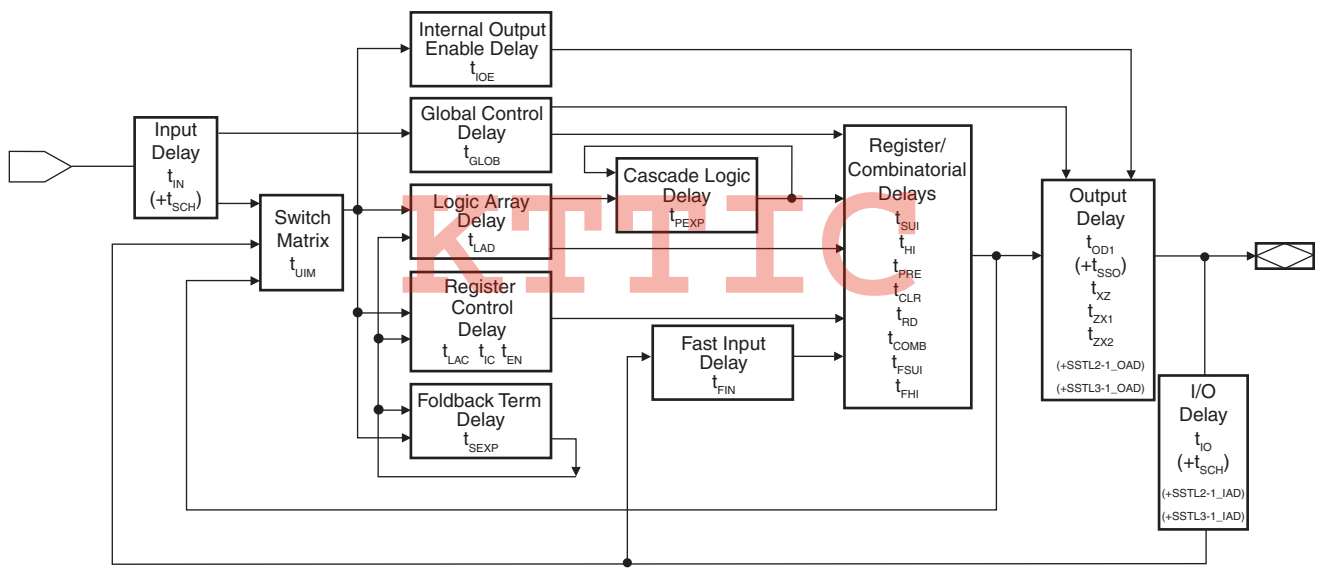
Internal Output Enable Delay
$t_{IOE}$

Input Delay
$t_{IN}$
$(+t_{SCH})$

Global Control Delay
$t_{GLOB}$

Cascade Logic Delay
$t_{PEXP}$

Register/ Combinatorial Delays
$t_{SUI}$
$t_{HI}$
$t_{PRE}$
$t_{CLR}$
$t_{RD}$
$t_{COMB}$
$t_{FSUI}$
$t_{FHI}$

Switch Matrix
$t_{UIM}$

Logic Array Delay
$t_{LAD}$

KTTIC

Output Delay
$t_{OD1}$
$(+t_{SSO})$
$t_{XZ}$
$t_{ZX1}$
$t_{ZX2}$
(+SSTL2-1_OAD)
(+SSTL3-1_OAD)

Register Control Delay
$t_{LAC}$ $t_{IC}$ $t_{EN}$

Fast Input Delay
$t_{FIN}$

Foldback Term Delay
$t_{SEXP}$

I/O Delay
$t_{IO}$
$(+t_{SCH})$
(+SSTL2-1_IAD)
(+SSTL3-1_IAD)